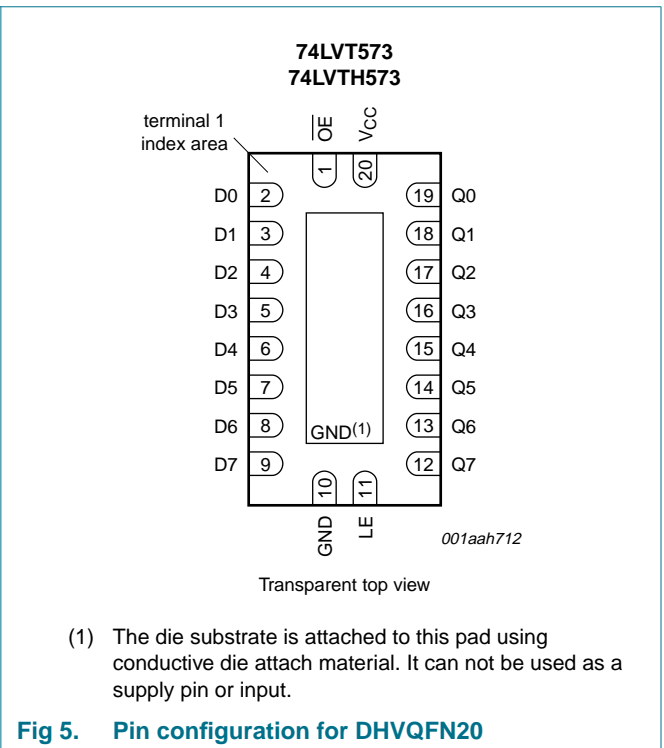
74LVT573
74LVTH573

terminal 1
index area

$\overline{OE}$ $V_{CC}$

1 20

D0 2 19 Q0
D1 3 18 Q1
D2 4 17 Q2
D3 5 16 Q3
D4 6 15 Q4
D5 7 14 Q5
D6 8 13 Q6
D7 9 12 Q7

GND$^{(1)}$

10 11

GND LE

001aah712

Transparent top view

(1) The die substrate is attached to this pad using conductive die attach material. It can not be used as a supply pin or input.

Fig 5. Pin configuration for DHVQFN20